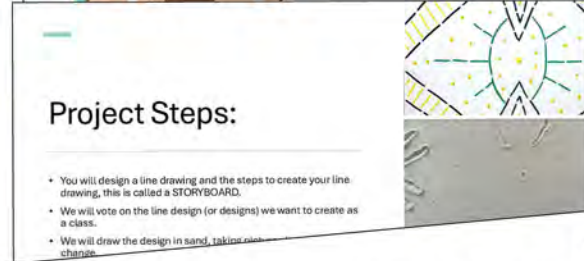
Project Steps:

- You will design a line drawing and the steps to create your line drawing, this is called a STORYBOARD.
- We will vote on the line design (or designs) we want to create as a class.
- We will draw the design in sand, taking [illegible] change.